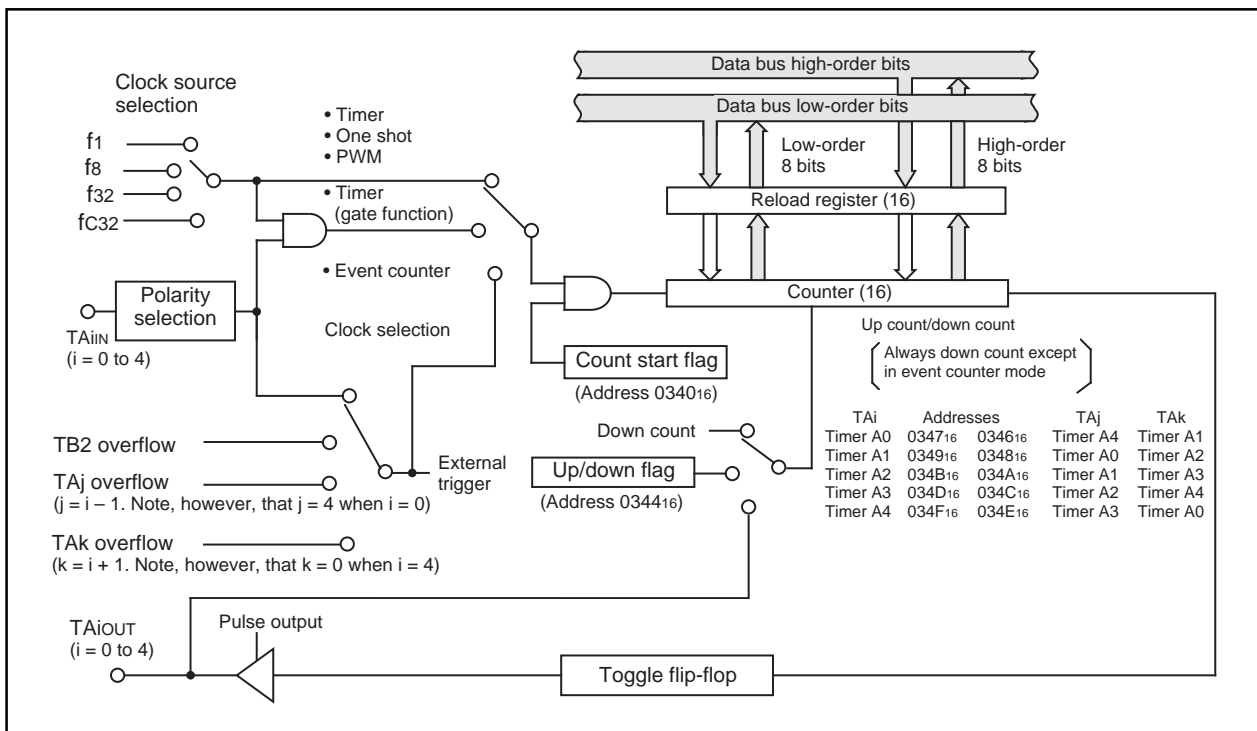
Data bus high-order bits

Data bus low-order bits

Clock source selection

$f_1$
$f_8$
$f_{32}$
$f_{C32}$

• Timer
• One shot
• PWM

• Timer (gate function)

• Event counter

Low-order 8 bits

High-order 8 bits

Reload register (16)

Counter (16)

Polarity selection

$TAi_{IN}$ (i = 0 to 4)

Clock selection

Count start flag
(Address $0340_{16}$)

Up count/down count

Always down count except in event counter mode

TB2 overflow

TAj overflow
(j = i – 1. Note, however, that j = 4 when i = 0)

External trigger

Down count

Up/down flag
(Address $0344_{16}$)

TAk overflow
(k = i + 1. Note, however, that k = 0 when i = 4)

| TAi | Addresses | | TAj | TAk |
|---|---|---|---|---|
| Timer A0 | $0347_{16}$ | $0346_{16}$ | Timer A4 | Timer A1 |
| Timer A1 | $0349_{16}$ | $0348_{16}$ | Timer A0 | Timer A2 |
| Timer A2 | $034B_{16}$ | $034A_{16}$ | Timer A1 | Timer A3 |
| Timer A3 | $034D_{16}$ | $034C_{16}$ | Timer A2 | Timer A4 |
| Timer A4 | $034F_{16}$ | $034E_{16}$ | Timer A3 | Timer A0 |

$TAi_{OUT}$ (i = 0 to 4)

Pulse output

Toggle flip-flop